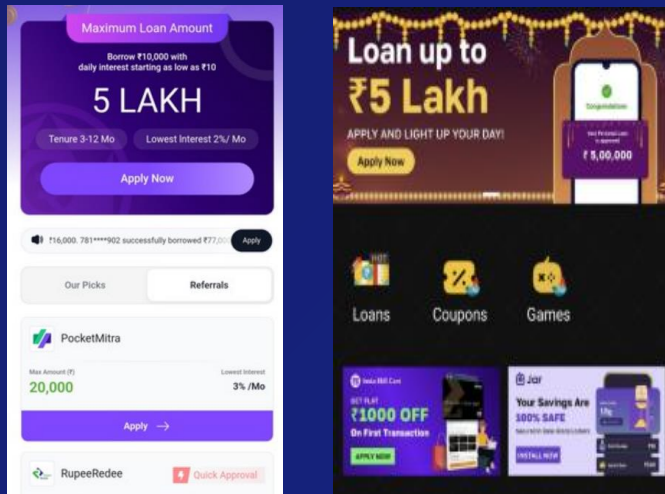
Maximum Loan Amount

Borrow ₹10,000 with daily interest starting as low as ₹10

5 LAKH

Tenure 3-12 Mo

Lowest Interest 2%/ Mo

Apply Now

₹16,000. 781*****902 successfully borrowed ₹77,00

Apply

Our Picks

Referrals

PocketMitra

Max Amount (₹)

20,000

Lowest Interest

3% /Mo

Apply →

RupeeRedee

Quick Approval

Loan up to ₹5 Lakh

APPLY AND LIGHT UP YOUR DAY!

Apply Now

Congratulations

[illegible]

₹ 5,00,000

HOT

Loans

Coupons

Games

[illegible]

GET FLAT

₹1000 OFF

On First Transaction

APPLY NOW

Jar

Your Savings Are 100% SAFE

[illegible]

INSTALL NOW